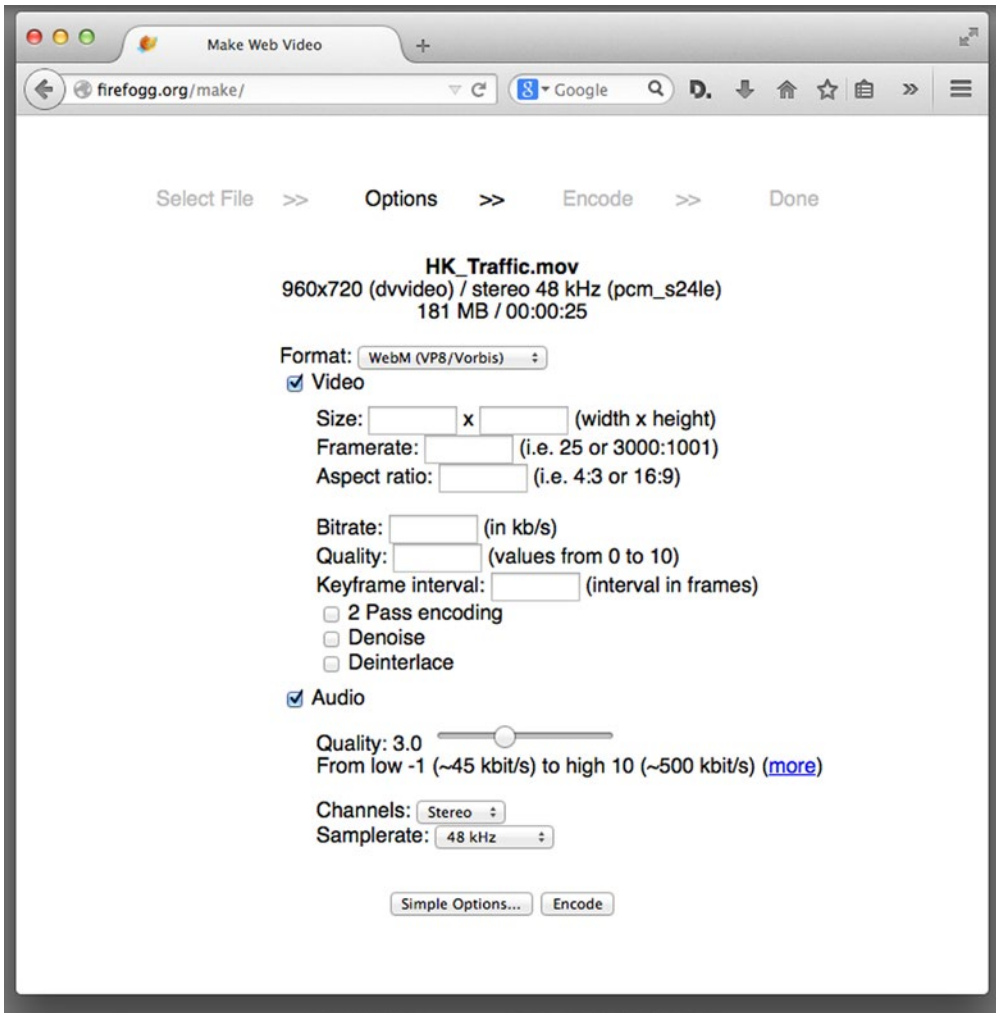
Make Web Video

firefogg.org/make/

Google

Select File >> Options >> Encode >> Done

HK_Traffic.mov
960x720 (dvvideo) / stereo 48 kHz (pcm_s24le)
181 MB / 00:00:25

Format: WebM (VP8/Vorbis)
Video

Size: x (width x height)
Framerate: (i.e. 25 or 3000:1001)
Aspect ratio: (i.e. 4:3 or 16:9)

Bitrate: (in kb/s)
Quality: (values from 0 to 10)
Keyframe interval: (interval in frames)
2 Pass encoding
Denoise
Deinterlace

Audio

Quality: 3.0
From low -1 (~45 kbit/s) to high 10 (~500 kbit/s) (more)

Channels: Stereo
Samplerate: 48 kHz

Simple Options... Encode